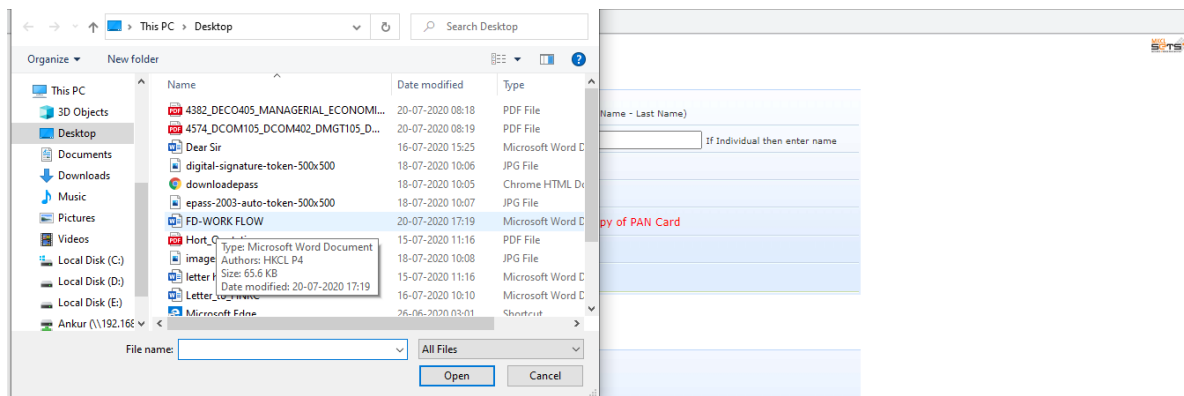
This PC > Desktop
Search Desktop
Organize ▾
New folder
This PC
3D Objects
Desktop
Documents
Downloads
Music
Pictures
Videos
Local Disk (C:)
Local Disk (D:)
Local Disk (E:)
Ankur (\\192.168

| Name | Date modified | Type |
|---|---|---|
| 4382_DECO405_MANAGERIAL_ECONOMI... | 20-07-2020 08:18 | PDF File |
| 4574_DCOM105_DCOM402_DMGT105_D... | 20-07-2020 08:19 | PDF File |
| Dear Sir | 16-07-2020 15:25 | Microsoft Word D |
| digital-signature-token-500x500 | 18-07-2020 10:06 | JPG File |
| downloadepass | 18-07-2020 10:05 | Chrome HTML D |
| epass-2003-auto-token-500x500 | 18-07-2020 10:07 | JPG File |
| FD-WORK FLOW | 20-07-2020 17:19 | Microsoft Word D |
| Hort_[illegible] | 15-07-2020 11:16 | PDF File |
| image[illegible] | 18-07-2020 10:08 | JPG File |
| letter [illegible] | 15-07-2020 11:16 | Microsoft Word D |
| Letter_to_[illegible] | 16-07-2020 10:10 | Microsoft Word D |
| Microsoft Edge | 26-06-2020 03:01 | Shortcut |

Type: Microsoft Word Document
Authors: HKCL P4
Size: 65.6 KB
Date modified: 20-07-2020 17:19

File name:
All Files
Open
Cancel

Name - Last Name)
If Individual then enter name
py of PAN Card